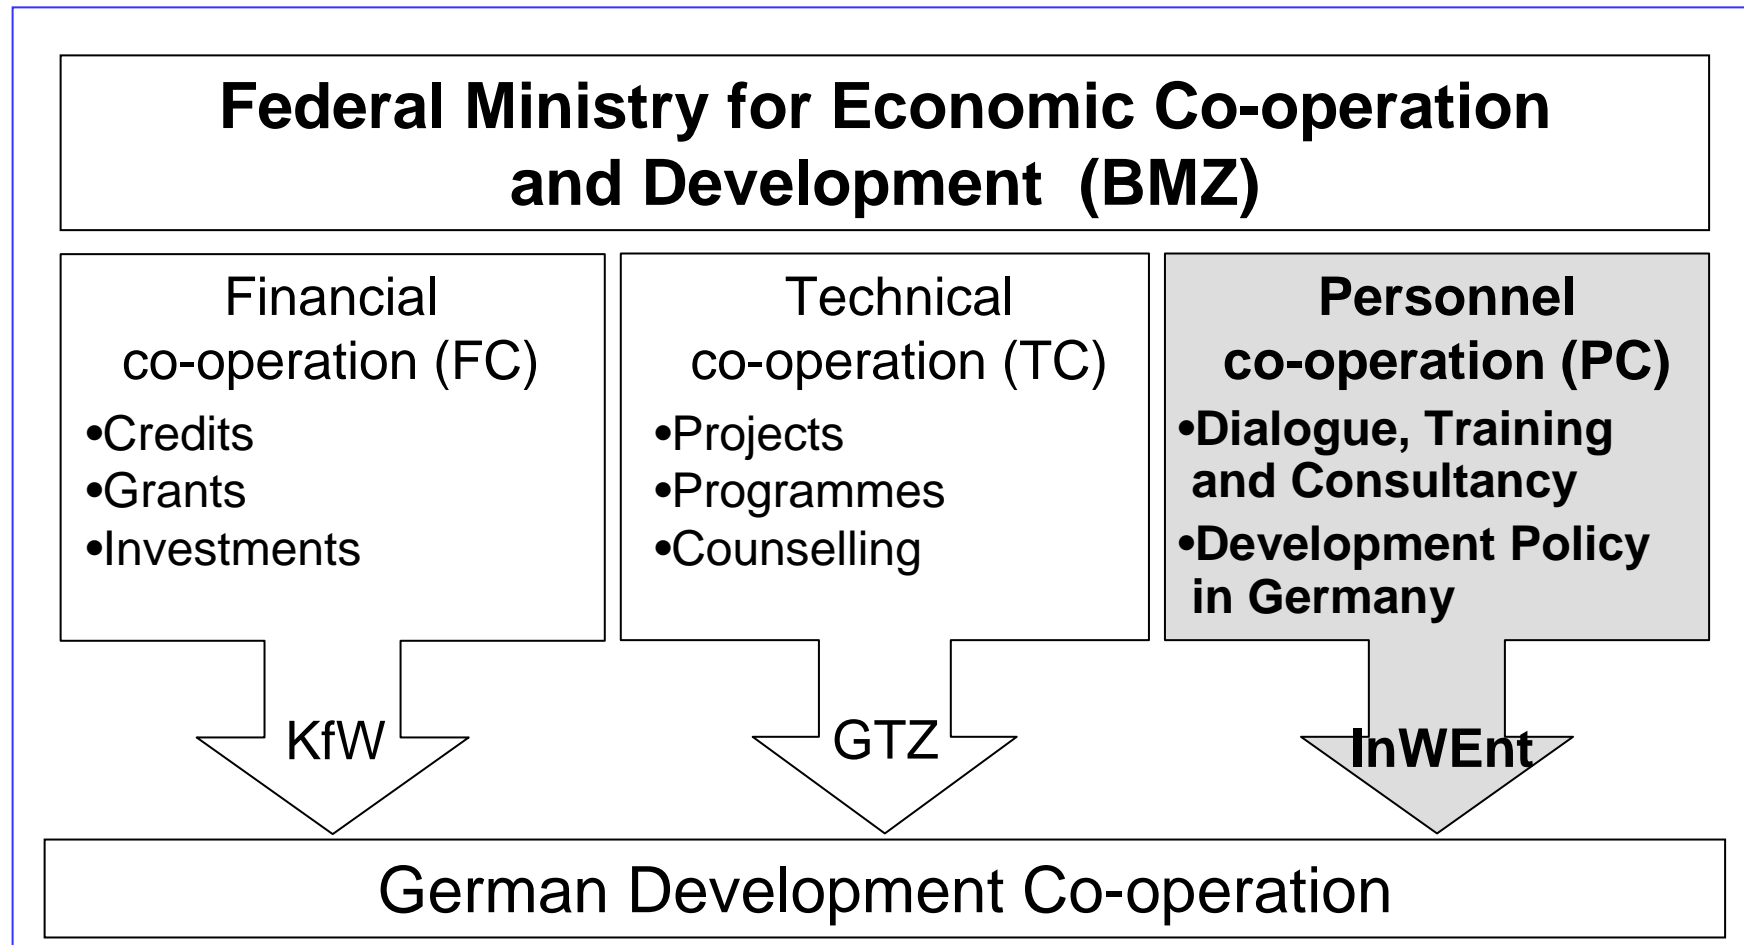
Federal Ministry for Economic Co-operation and Development (BMZ)

Financial co-operation (FC)
•Credits
•Grants
•Investments

Technical co-operation (TC)
•Projects
•Programmes
•Counselling

Personnel co-operation (PC)
•Dialogue, Training and Consultancy
•Development Policy in Germany

KfW

GTZ

InWEnt

German Development Co-operation